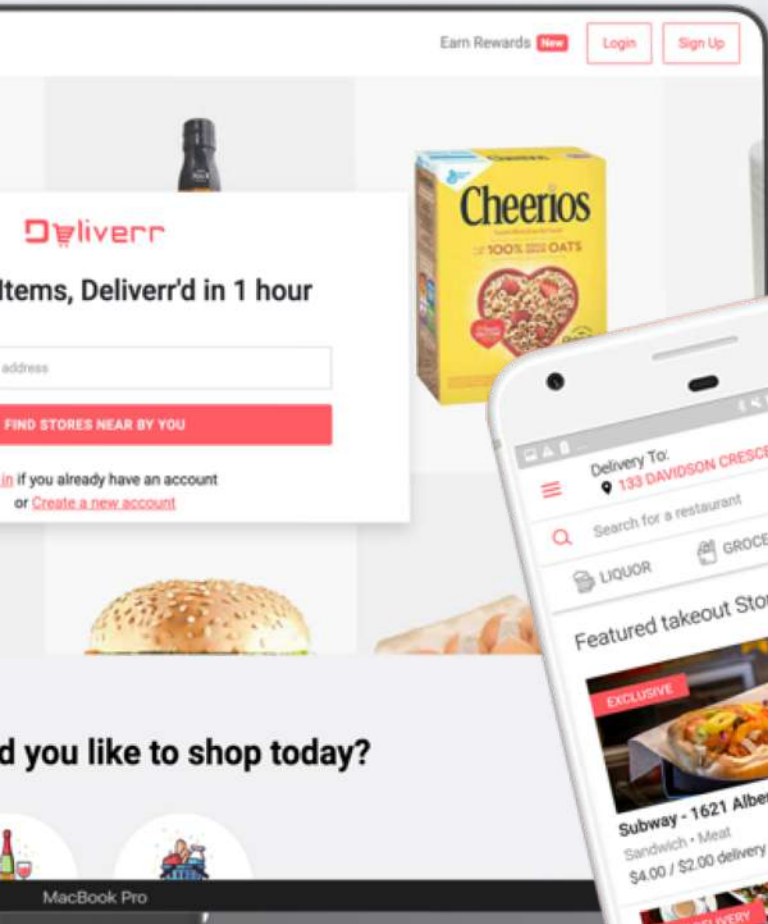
Earn Rewards New Login Sign Up

Deliverr

Items, Deliverr'd in 1 hour

address

FIND STORES NEAR BY YOU

in if you already have an account or Create a new account

Cheerios

100% OATS

d you like to shop today?

MacBook Pro

Delivery To:
133 DAVIDSON CRESC

Search for a restaurant

LIQUOR

GROCE

Featured takeout Sto

EXCLUSIVE

Subway - 1621 Albe

Sandwich • Meat

$4.00 / $2.00 delivery

DELIVERY